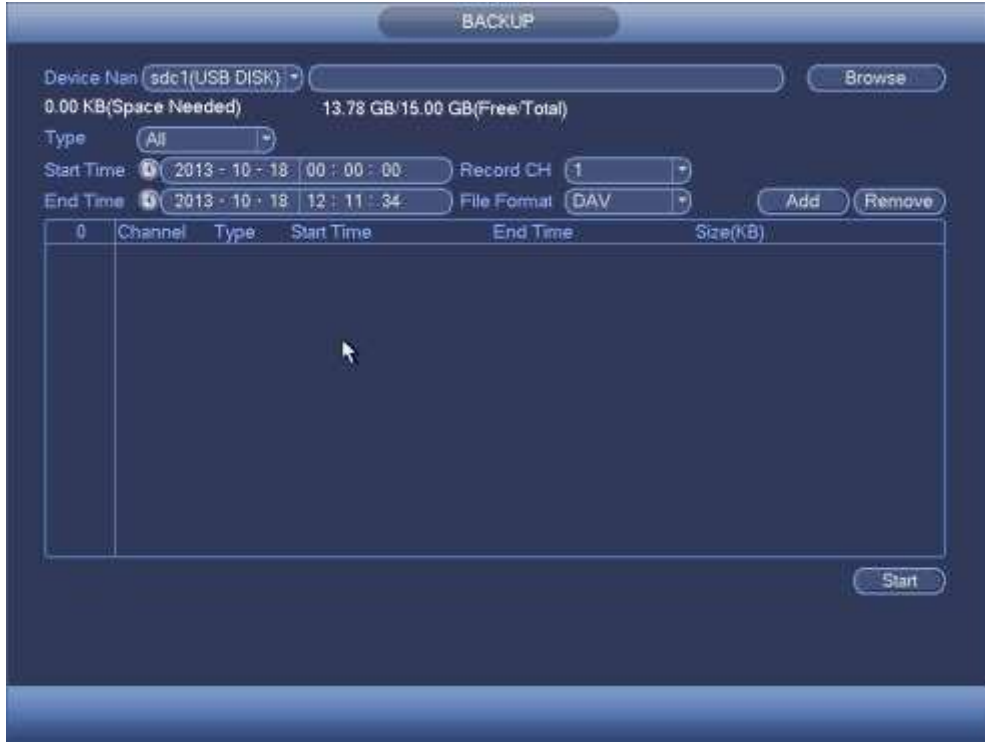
BACKUP

Device Nan sdc1(USB DISK) Browse

0.00 KB(Space Needed) 13.78 GB/15.00 GB(Free/Total)

Type All

Start Time 2013 - 10 - 18 00 : 00 : 00 Record CH 1

End Time 2013 - 10 - 18 12 : 11 : 34 File Format DAV Add Remove

| 0 | Channel | Type | Start Time | End Time | Size(KB) |
|---|---|---|---|---|---|

Start